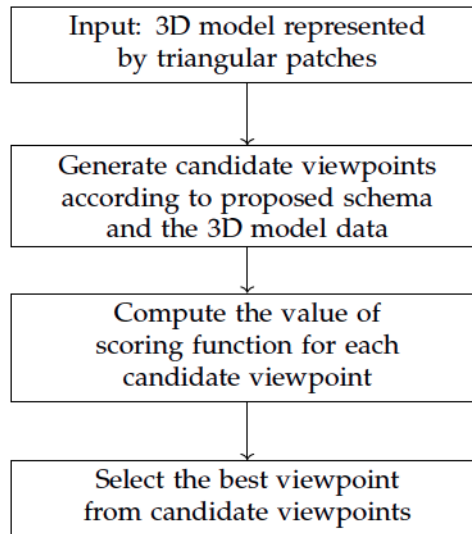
Input: 3D model represented by triangular patches

Generate candidate viewpoints according to proposed schema and the 3D model data

Compute the value of scoring function for each candidate viewpoint

Select the best viewpoint from candidate viewpoints